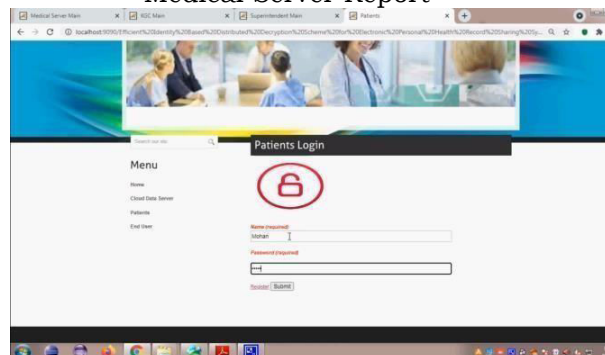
Medical Server Report

Medical Server Main | KDC Main | Superintendent Main | Patients

localhost:9090/Efficient%20Identity%20Based%20Distributed%20Decryption%20Scheme%20for%20Electronic%20Personal%20Health%20Record%20Sharing%20Sy...

Search our site

Menu

Home

Cloud Data Server

Patients

End User

Patients Login

Name (required)

Mohan

Password (required)

••••

Reset Submit